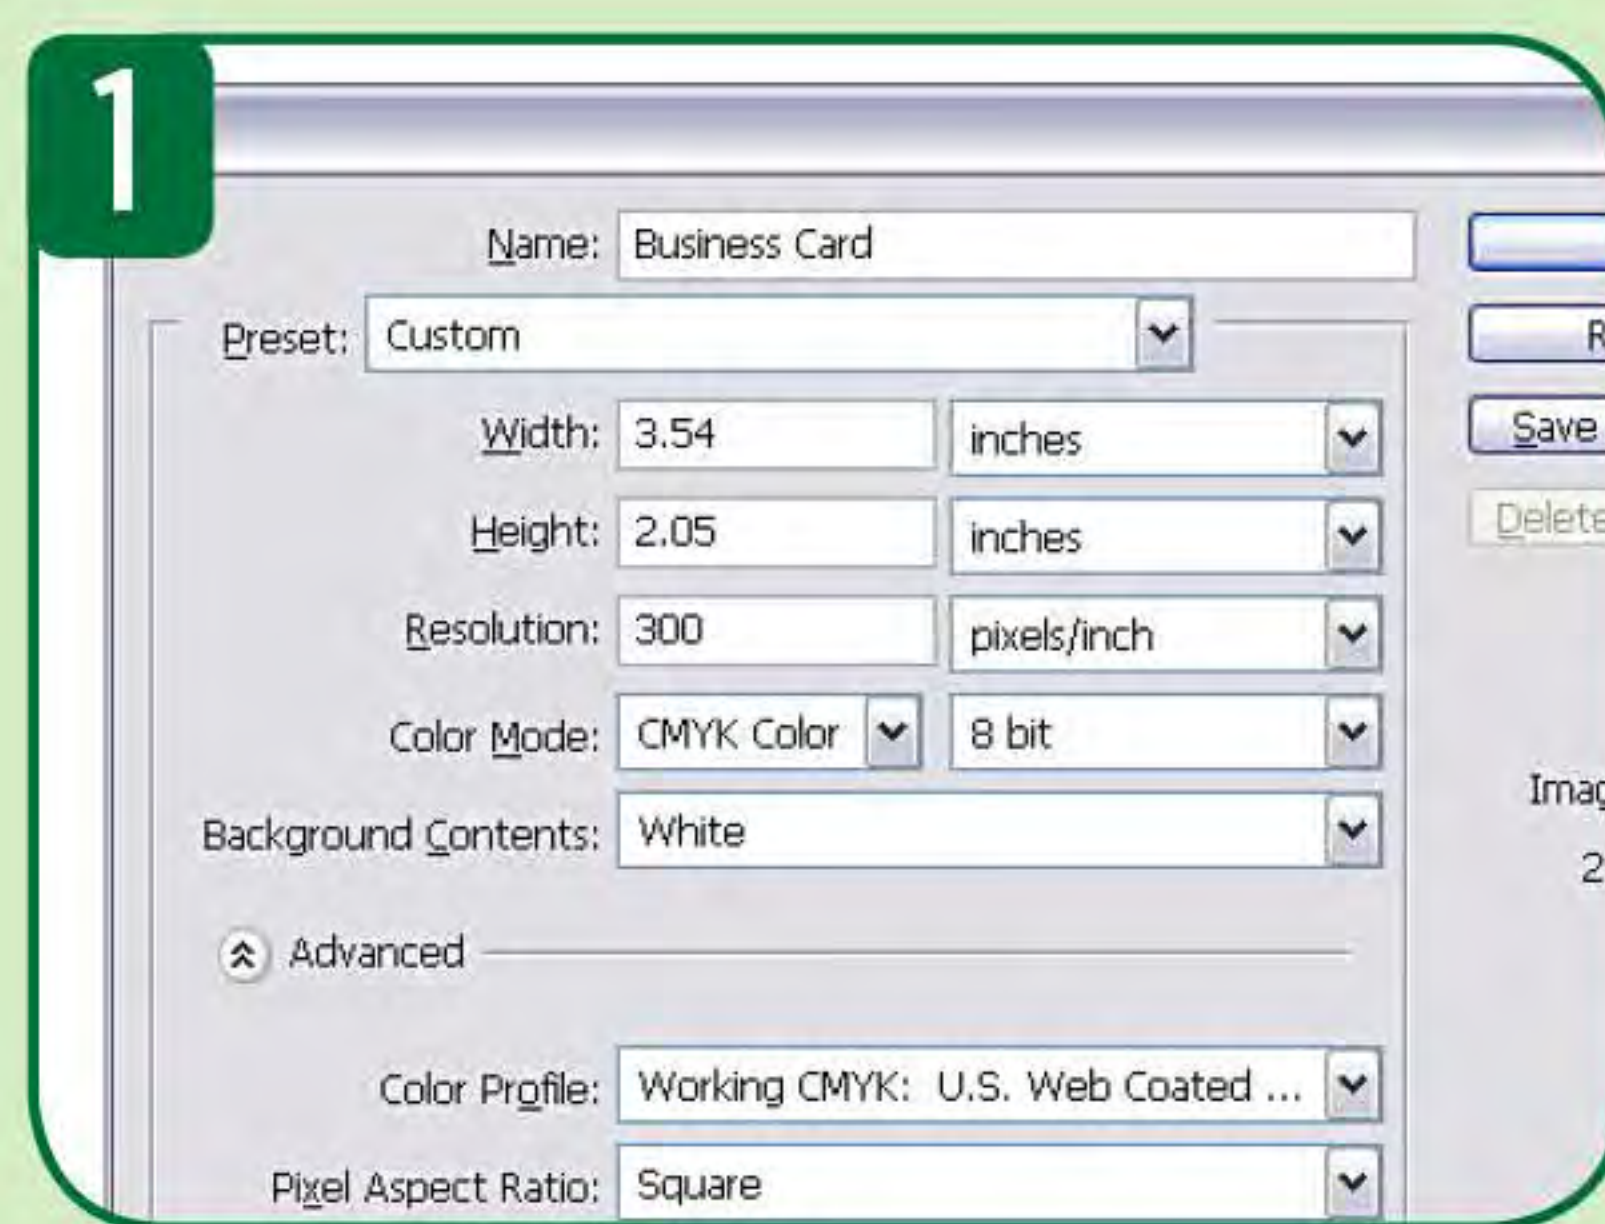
1

Name: Business Card

Preset: Custom

Width: 3.54 inches

Height: 2.05 inches

Resolution: 300 pixels/inch

Color Mode: CMYK Color 8 bit

Background Contents: White

Advanced

Color Profile: Working CMYK: U.S. Web Coated ...

Pixel Aspect Ratio: Square

R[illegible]

Save

Delete

Imag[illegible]

2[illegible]